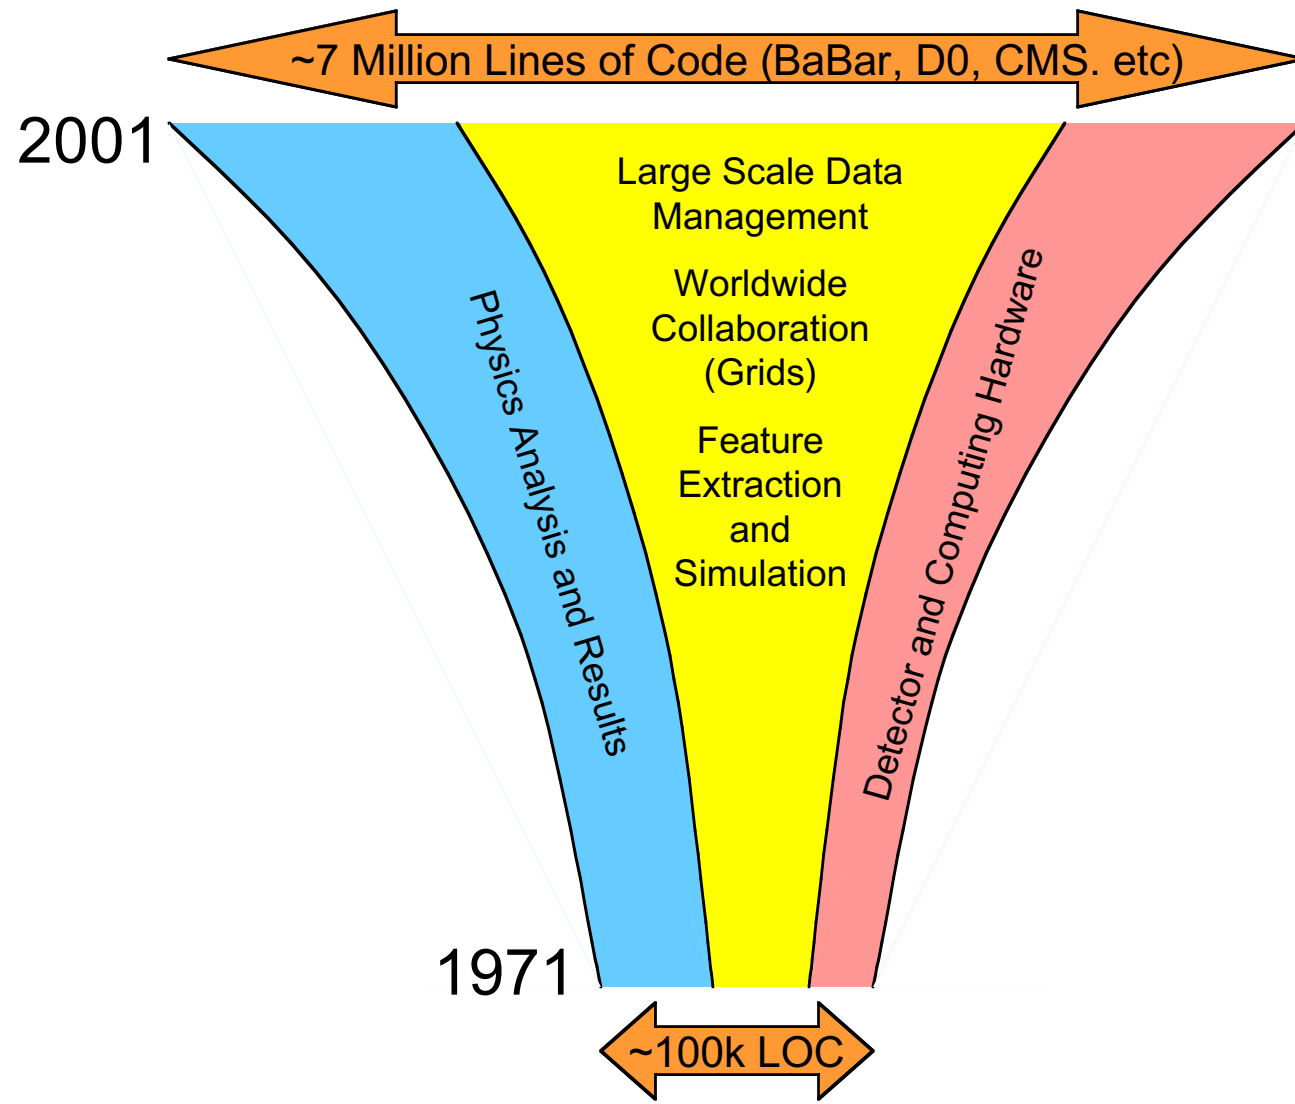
~7 Million Lines of Code (BaBar, D0, CMS. etc)

2001

Physics Analysis and Results

Large Scale Data Management

Worldwide Collaboration (Grids)

Feature Extraction and Simulation

Detector and Computing Hardware

1971

~100k LOC